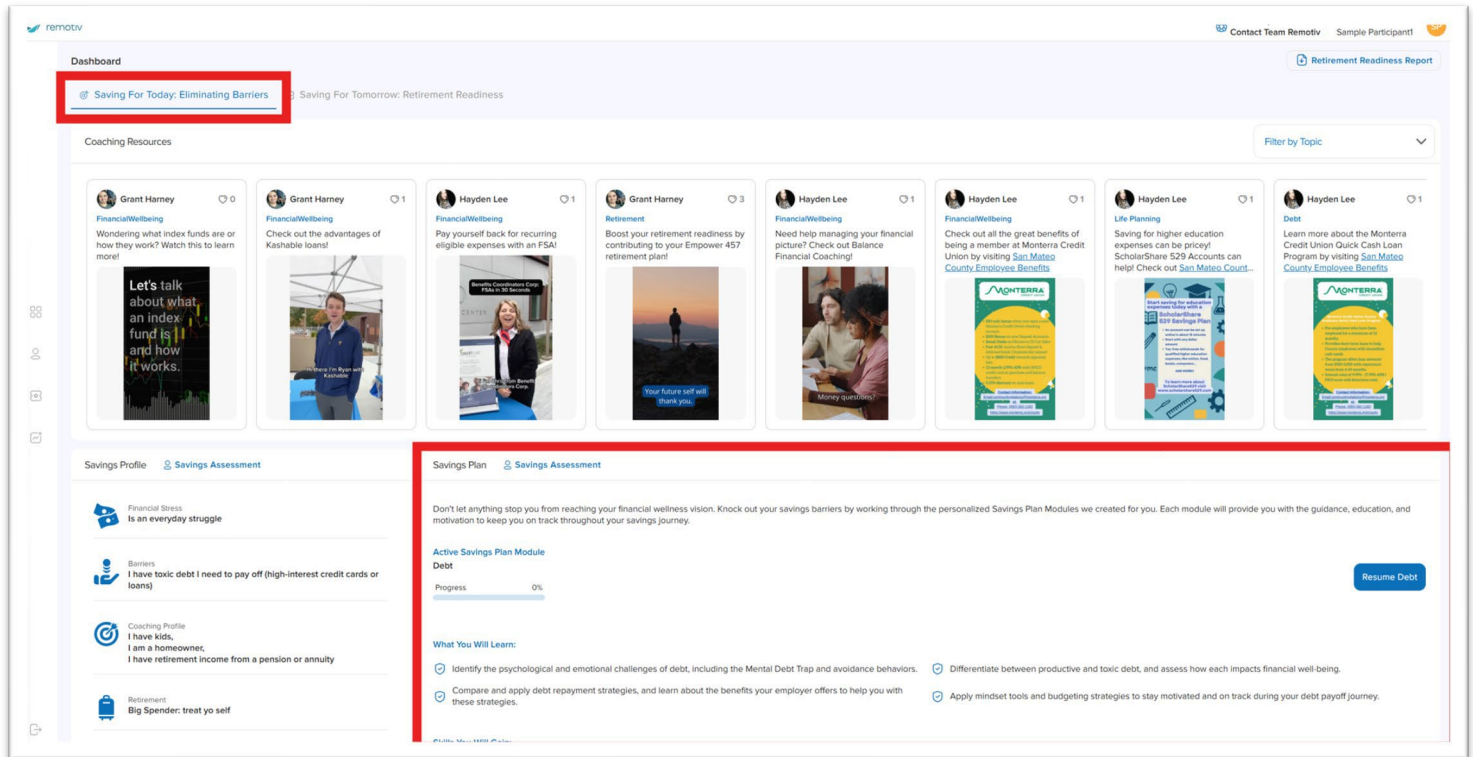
remotiv

Contact Team Remotiv Sample Participant1

Dashboard

Retirement Readiness Report

Saving For Today: Eliminating Barriers Saving For Tomorrow: Retirement Readiness

Coaching Resources

Filter by Topic

Grant Harney 0
FinancialWellbeing
Wondering what index funds are or how they work? Watch this to learn more!
Let's talk about what an index fund is and how it works.

Grant Harney 1
FinancialWellbeing
Check out the advantages of Kashable loans!
Hi there I'm Ryan with Kashable

Hayden Lee 1
FinancialWellbeing
Pay yourself back for recurring eligible expenses with an FSA!
Benefits Coordinators Corp: FSAs in 30 Seconds

Grant Harney 3
Retirement
Boost your retirement readiness by contributing to your Empower 457 retirement plan!
Your future self will thank you.

Hayden Lee 1
FinancialWellbeing
Need help managing your financial picture? Check out Balance Financial Coaching!
Money questions?

Hayden Lee 1
FinancialWellbeing
Check out all the great benefits of being a member at Monterra Credit Union by visiting San Mateo County Employee Benefits
MONTERRA

Hayden Lee 1
Life Planning
Saving for higher education expenses can be pricey! ScholarShare 529 Accounts can help! Check out San Mateo Count...
Start saving for education expenses today with a ScholarShare 529 Savings Plan

Hayden Lee 1
Debt
Learn more about the Monterra Credit Union Quick Cash Loan Program by visiting San Mateo County Employee Benefits
MONTERRA

Savings Profile Savings Assessment

Financial Stress
Is an everyday struggle

Barriers
I have toxic debt I need to pay off (high-interest credit cards or loans)

Coaching Profile
I have kids,
I am a homeowner,
I have retirement income from a pension or annuity

Retirement
Big Spender: treat yo self

Savings Plan Savings Assessment

Don't let anything stop you from reaching your financial wellness vision. Knock out your savings barriers by working through the personalized Savings Plan Modules we created for you. Each module will provide you with the guidance, education, and motivation to keep you on track throughout your savings journey.

Active Savings Plan Module
Debt
Progress 0%

Resume Debt

What You Will Learn:

Identify the psychological and emotional challenges of debt, including the Mental Debt Trap and avoidance behaviors.

Differentiate between productive and toxic debt, and assess how each impacts financial well-being.

Compare and apply debt repayment strategies, and learn about the benefits your employer offers to help you with these strategies.

Apply mindset tools and budgeting strategies to stay motivated and on track during your debt payoff journey.

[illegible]